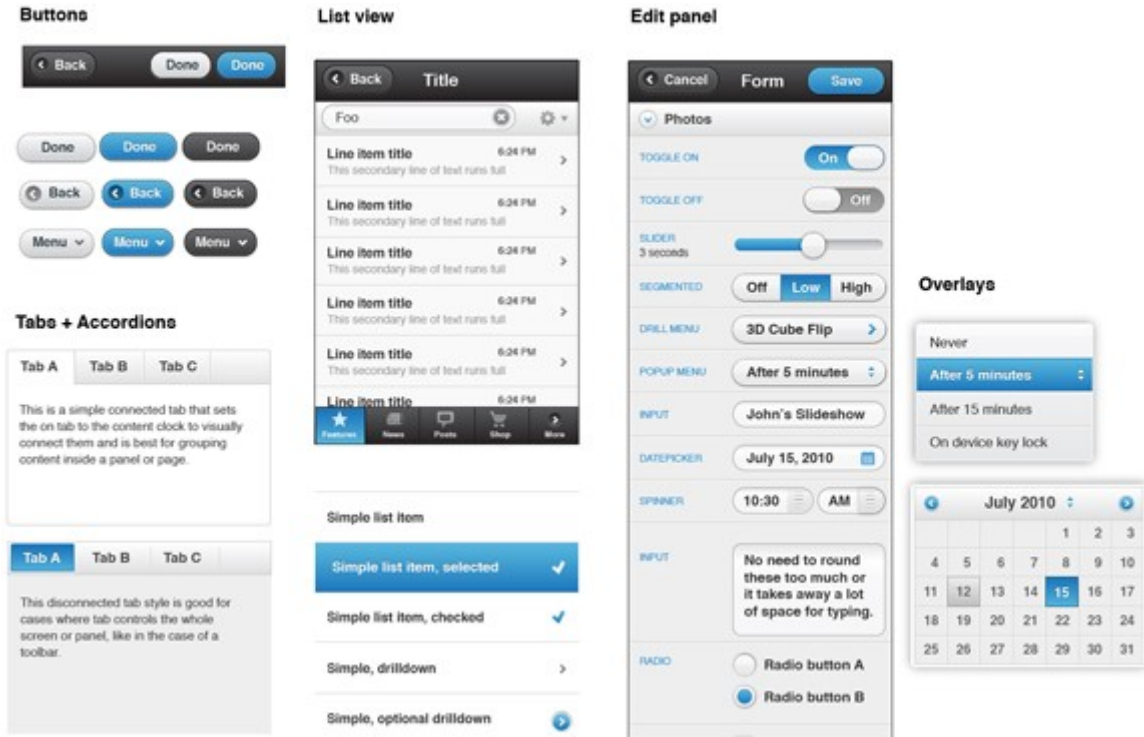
Buttons

Back Done Done

Done Done Done

Back Back Back

Menu Menu Menu

Tabs + Accordions

| Tab A | Tab B | Tab C |
|---|---|---|

This is a simple connected tab that sets the on tab to the content clock to visually connect them and is best for grouping content inside a panel or page.

| Tab A | Tab B | Tab C |
|---|---|---|

This disconnected tab style is good for cases where tab controls the whole screen or panel, like in the case of a toolbar.

List view

Back Title

Foo

Line item title 6:24 PM
This secondary line of text runs full

Line item title 6:24 PM
This secondary line of text runs full

Line item title 6:24 PM
This secondary line of text runs full

Line item title 6:24 PM
This secondary line of text runs full

Line item title 6:24 PM
This secondary line of text runs full

Line item title 6:24 PM

Features News Posts Shop More

Simple list item

Simple list item, selected

Simple list item, checked

Simple, drilldown

Simple, optional drilldown

Edit panel

Cancel Form Save

Photos

TOGGLE ON On

TOGGLE OFF Off

SLIDER
3 seconds

SEGMENTED Off Low High

DRILL MENU 3D Cube Flip

POPUP MENU After 5 minutes

INPUT John's Slideshow

DATEPICKER July 15, 2010

SPINNER 10:30 AM

INPUT No need to round these too much or it takes away a lot of space for typing.

RADIO Radio button A
Radio button B

Overlays

Never
After 5 minutes
After 15 minutes
On device key lock

July 2010

| | | | | | | |
|---|---|---|---|---|---|---|
| | | | | 1 | 2 | 3 |
| 4 | 5 | 6 | 7 | 8 | 9 | 10 |
| 11 | 12 | 13 | 14 | 15 | 16 | 17 |
| 18 | 19 | 20 | 21 | 22 | 23 | 24 |
| 25 | 26 | 27 | 28 | 29 | 30 | 31 |